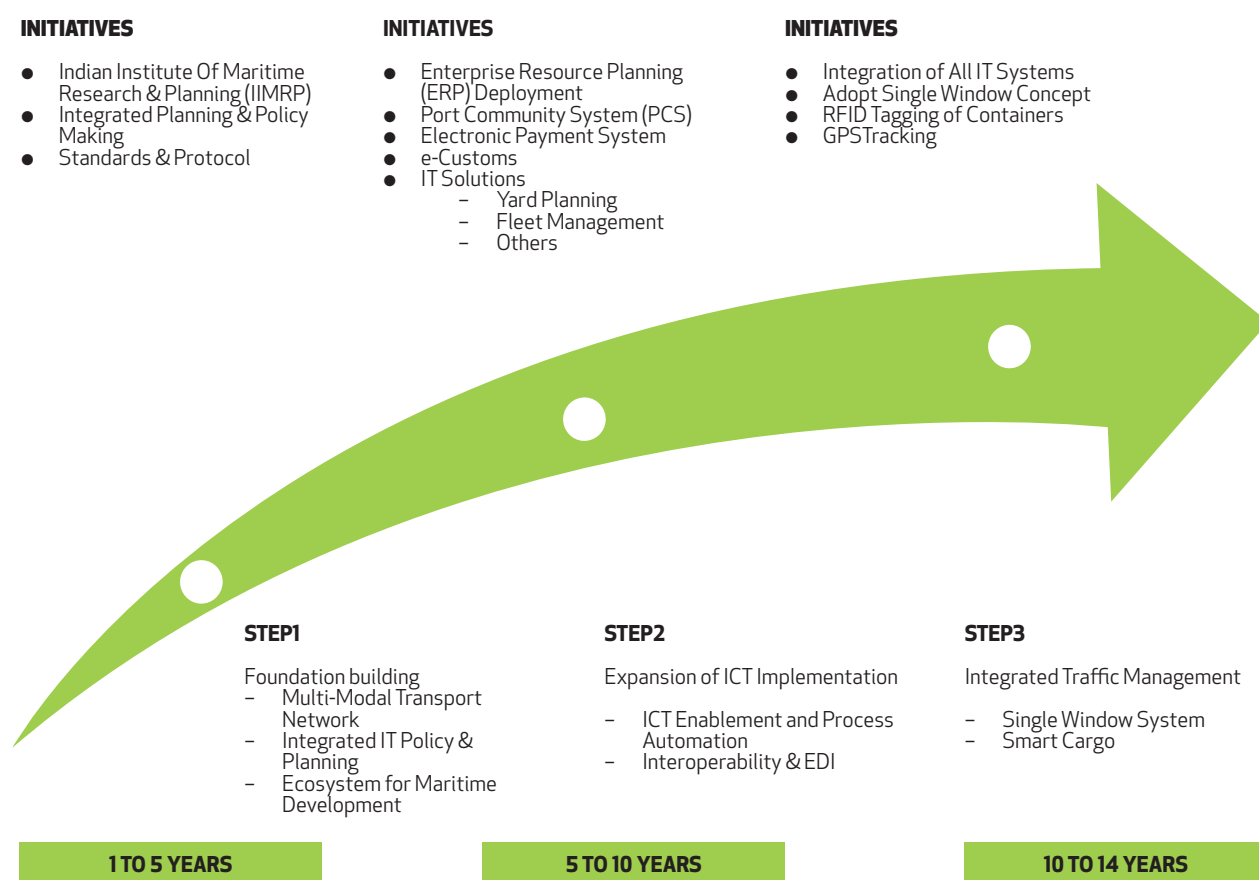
INITIATIVES

- Indian Institute Of Maritime Research & Planning (IIMRP)
- Integrated Planning & Policy Making
- Standards & Protocol

INITIATIVES

- Enterprise Resource Planning (ERP) Deployment
- Port Community System (PCS)
- Electronic Payment System
- e-Customs
- IT Solutions
  - Yard Planning
  - Fleet Management
  - Others

INITIATIVES

- Integration of All IT Systems
- Adopt Single Window Concept
- RFID Tagging of Containers
- GPSTracking

STEP1

Foundation building
- Multi-Modal Transport Network
- Integrated IT Policy & Planning
- Ecosystem for Maritime Development

STEP2

Expansion of ICT Implementation

- ICT Enablement and Process Automation
- Interoperability & EDI

STEP3

Integrated Traffic Management

- Single Window System
- Smart Cargo

1 TO 5 YEARS

5 TO 10 YEARS

10 TO 14 YEARS